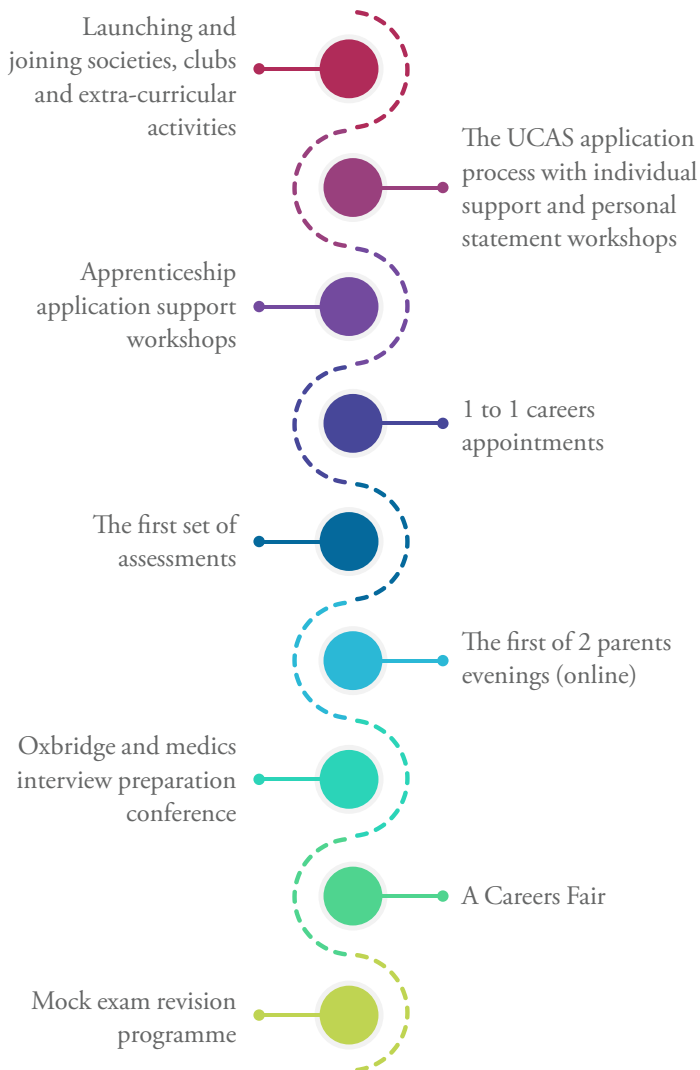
Launching and joining societies, clubs and extra-curricular activities

The UCAS application process with individual support and personal statement workshops

Apprenticeship application support workshops

1 to 1 careers appointments

The first set of assessments

The first of 2 parents evenings (online)

Oxbridge and medics interview preparation conference

A Careers Fair

Mock exam revision programme